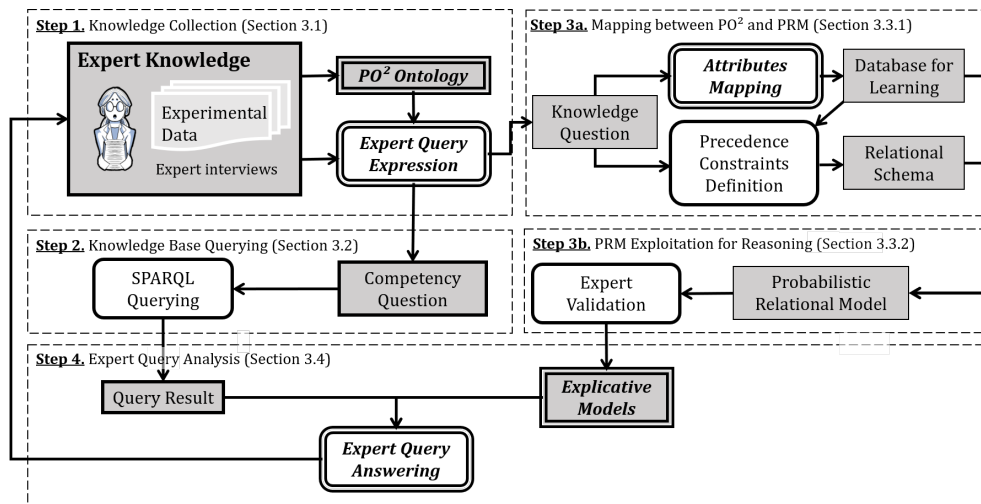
**Step 1.** Knowledge Collection (Section 3.1)

**Expert Knowledge**

Experimental Data

Expert interviews

***$PO^2$ Ontology***

***Expert Query Expression***

**Step 3a.** Mapping between $PO^2$ and PRM (Section 3.3.1)

Knowledge Question

***Attributes Mapping***

Database for Learning

Precedence Constraints Definition

Relational Schema

**Step 2.** Knowledge Base Querying (Section 3.2)

SPARQL Querying

Competency Question

**Step 3b.** PRM Exploitation for Reasoning (Section 3.3.2)

Expert Validation

Probabilistic Relational Model

**Step 4.** Expert Query Analysis (Section 3.4)

Query Result

***Explicative Models***

***Expert Query Answering***